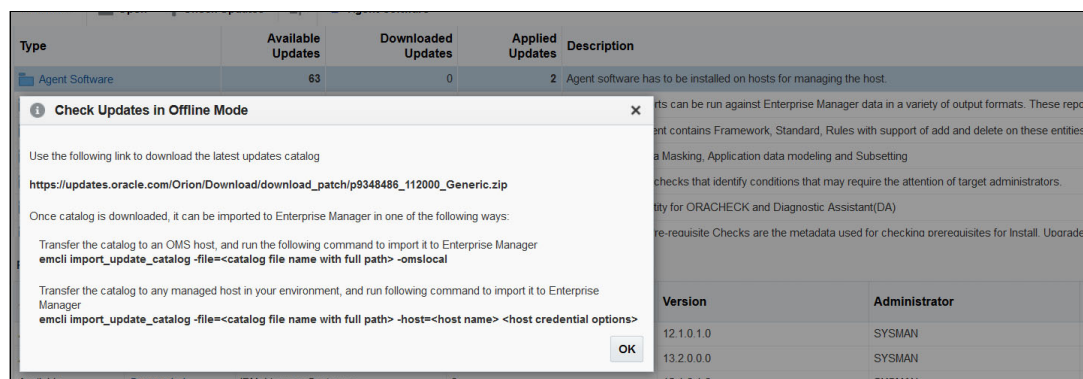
| Type | Available Updates | Downloaded Updates | Applied Updates | Description |
|---|---|---|---|---|
| Agent Software | 63 | 0 | 2 | Agent software has to be installed on hosts for managing the host. |

Check Updates in Offline Mode ×

Use the following link to download the latest updates catalog

https://updates.oracle.com/Orion/Download/download_patch/p9348486_112000_Generic.zip

Once catalog is downloaded, it can be imported to Enterprise Manager in one of the following ways:

Transfer the catalog to an OMS host, and run the following command to import it to Enterprise Manager
emcli import_update_catalog -file=<catalog file name with full path> -omslocal

Transfer the catalog to any managed host in your environment, and run following command to import it to Enterprise Manager
emcli import_update_catalog -file=<catalog file name with full path> -host=<host name> <host credential options>

OK

rts can be run against Enterprise Manager data in a variety of output formats. These rep

ent contains Framework, Standard, Rules with support of add and delete on these entities

a Masking, Application data modeling and Subsetting

checks that identify conditions that may require the attention of target administrators.

tity for ORACHECK and Diagnostic Assistant(DA)

re-requisite Checks are the metadata used for checking prerequisites for Install. Upgrade

| Version | Administrator |
|---|---|
| 12.1.0.1.0 | SYSMAN |
| 13.2.0.0.0 | SYSMAN |